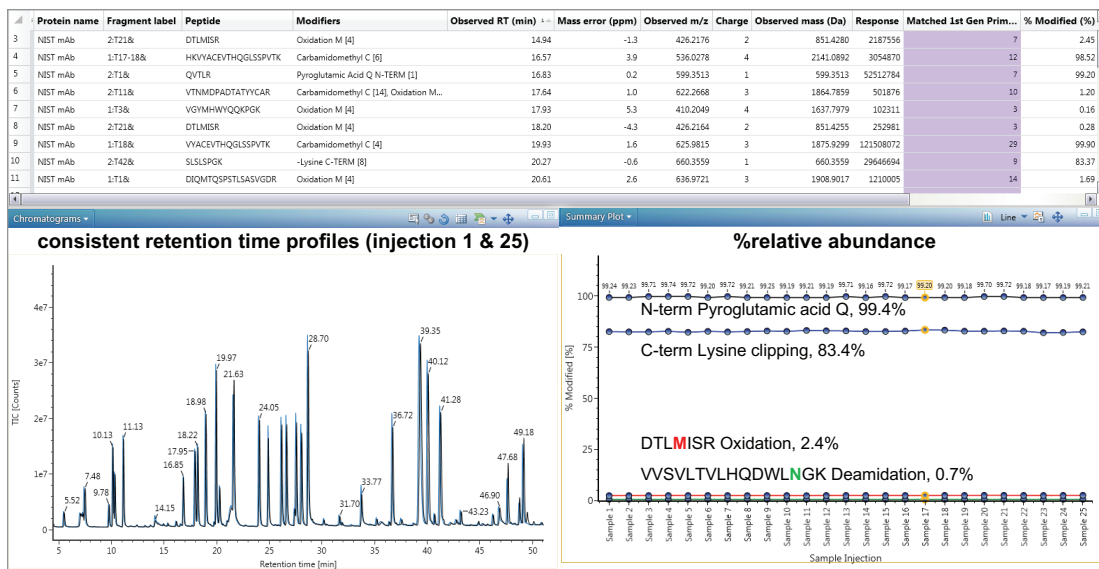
| | Protein name | Fragment label | Peptide | Modifiers | Observed RT (min) | Mass error (ppm) | Observed m/z | Charge | Observed mass (Da) | Response | Matched 1st Gen Prim... | % Modified (%) |
|---|---|---|---|---|---|---|---|---|---|---|---|---|
| 3 | NIST mAb | 2:T21& | DTLMISR | Oxidation M [4] | 14.94 | -1.3 | 426.2176 | 2 | 851.4280 | 2187556 | 7 | 2.45 |
| 4 | NIST mAb | 1:T17-18& | HKVYACEVTHQGLSSPVTK | Carbamidomethyl C [6] | 16.57 | 3.9 | 536.0278 | 4 | 2141.0892 | 3054870 | 12 | 98.52 |
| 5 | NIST mAb | 2:T1& | QVTLR | Pyroglutamic Acid Q N-TERM [1] | 16.83 | 0.2 | 599.3513 | 1 | 599.3513 | 52512784 | 7 | 99.20 |
| 6 | NIST mAb | 2:T11& | VTNMDPADTATYYCAR | Carbamidomethyl C [14], Oxidation M... | 17.64 | 1.0 | 622.2668 | 3 | 1864.7859 | 501876 | 10 | 1.20 |
| 7 | NIST mAb | 1:T3& | VGYMHWYQQKPGK | Oxidation M [4] | 17.93 | 5.3 | 410.2049 | 4 | 1637.7979 | 102311 | 3 | 0.16 |
| 8 | NIST mAb | 2:T21& | DTLMISR | Oxidation M [4] | 18.20 | -4.3 | 426.2164 | 2 | 851.4255 | 252981 | 3 | 0.28 |
| 9 | NIST mAb | 1:T18& | VYACEVTHQGLSSPVTK | Carbamidomethyl C [4] | 19.93 | 1.6 | 625.9815 | 3 | 1875.9299 | 121508072 | 29 | 99.90 |
| 10 | NIST mAb | 2:T42& | SLSLSPGK | -Lysine C-TERM [8] | 20.27 | -0.6 | 660.3559 | 1 | 660.3559 | 29646694 | 9 | 83.37 |
| 11 | NIST mAb | 1:T1& | DIQMTQSPSTLSASVGDR | Oxidation M [4] | 20.61 | 2.6 | 636.9721 | 3 | 1908.9017 | 1210005 | 14 | 1.69 |

Chromatograms ▾
Summary Plot ▾
Line ▾

consistent retention time profiles (injection 1 & 25)

%relative abundance

TIC [Counts]
4e7
3e7
2e7
1e7
0
5.52 7.48 9.78 10.13 11.13 14.15 16.85 17.95 18.22 18.98 19.97 21.63 24.05 28.70 31.70 33.77 36.72 39.35 40.12 41.28 43.23 46.90 47.68 49.18
5 10 15 20 25 30 35 40 45 50
Retention time [min]

% Modified [%]
100 75 50 25 0
99.24 99.23 99.71 99.74 99.72 99.20 99.72 99.21 99.25 99.19 99.21 99.19 99.71 99.16 99.72 99.19 99.20 99.20 99.18 99.70 99.72 99.18 99.17 99.19 99.22
N-term Pyroglutamic acid Q, 99.4%
C-term Lysine clipping, 83.4%
DTLMISR Oxidation, 2.4%
VVSVLTVLHQDWLNGK Deamidation, 0.7%
Sample 1 Sample 2 Sample 3 Sample 4 Sample 5 Sample 6 Sample 7 Sample 8 Sample 9 Sample 10 Sample 11 Sample 12 Sample 13 Sample 14 Sample 15 Sample 16 Sample 17 Sample 18 Sample 19 Sample 20 Sample 21 Sample 22 Sample 23 Sample 24 Sample 25
Sample Injection